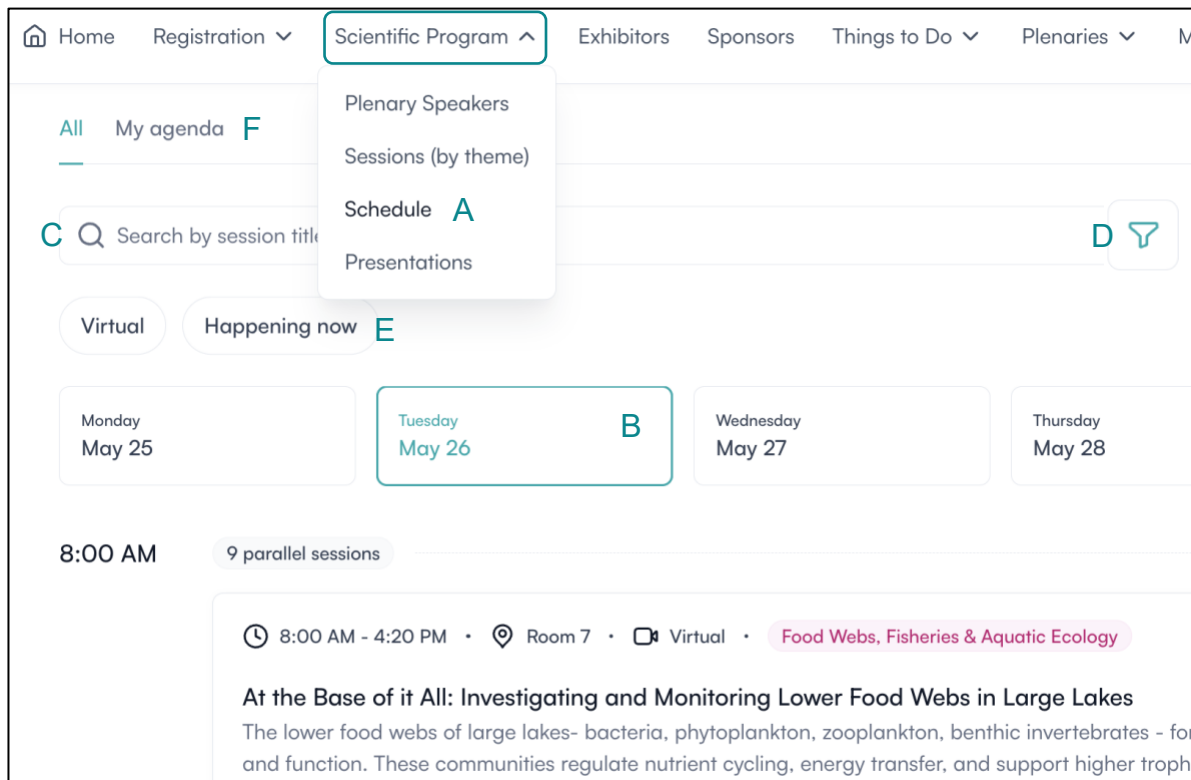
Home Registration Scientific Program Exhibitors Sponsors Things to Do Plenaries M

Plenary Speakers
Sessions (by theme)
Schedule A
Presentations

All My agenda F

C Search by session title

D

Virtual Happening now E

Monday
May 25

Tuesday
May 26 B

Wednesday
May 27

Thursday
May 28

8:00 AM 9 parallel sessions

8:00 AM - 4:20 PM • Room 7 • Virtual • Food Webs, Fisheries & Aquatic Ecology

At the Base of it All: Investigating and Monitoring Lower Food Webs in Large Lakes

The lower food webs of large lakes- bacteria, phytoplankton, zooplankton, benthic invertebrates - fo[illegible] and function. These communities regulate nutrient cycling, energy transfer, and support higher troph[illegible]